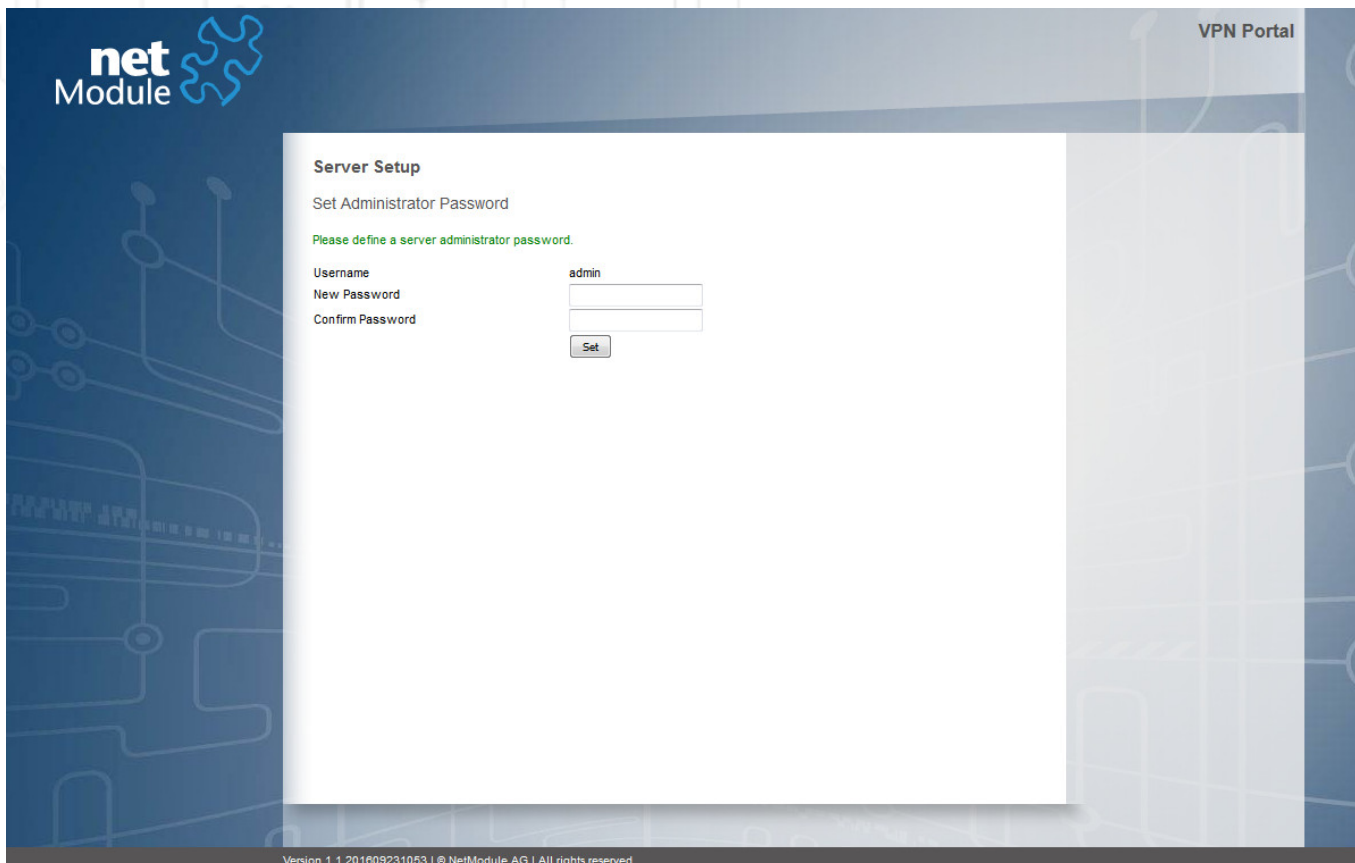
net Module

VPN Portal

Server Setup

Set Administrator Password

Please define a server administrator password.

| | |
|---|---|
| Username | admin |
| New Password | |
| Confirm Password | |

Set

Version 1.1.201609231053 | © NetModule AG | All rights reserved